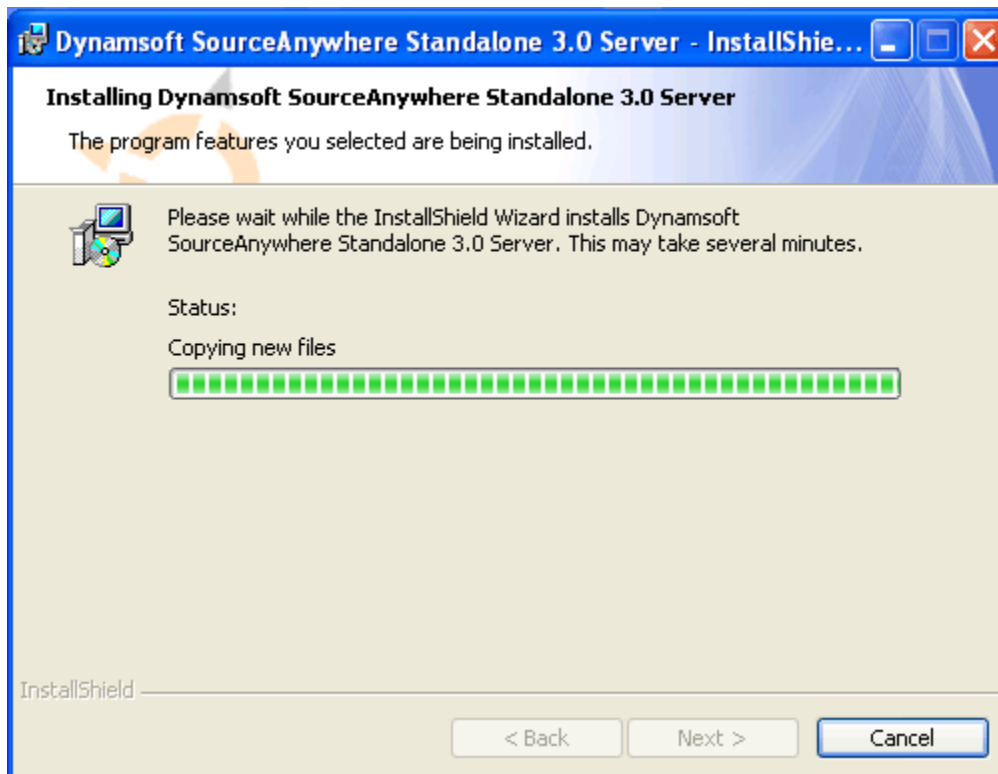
Dynamsoft SourceAnywhere Standalone 3.0 Server - InstallShie...

Installing Dynamsoft SourceAnywhere Standalone 3.0 Server

The program features you selected are being installed.

Please wait while the InstallShield Wizard installs Dynamsoft SourceAnywhere Standalone 3.0 Server. This may take several minutes.

Status:

Copying new files

InstallShield

< Back

Next >

Cancel